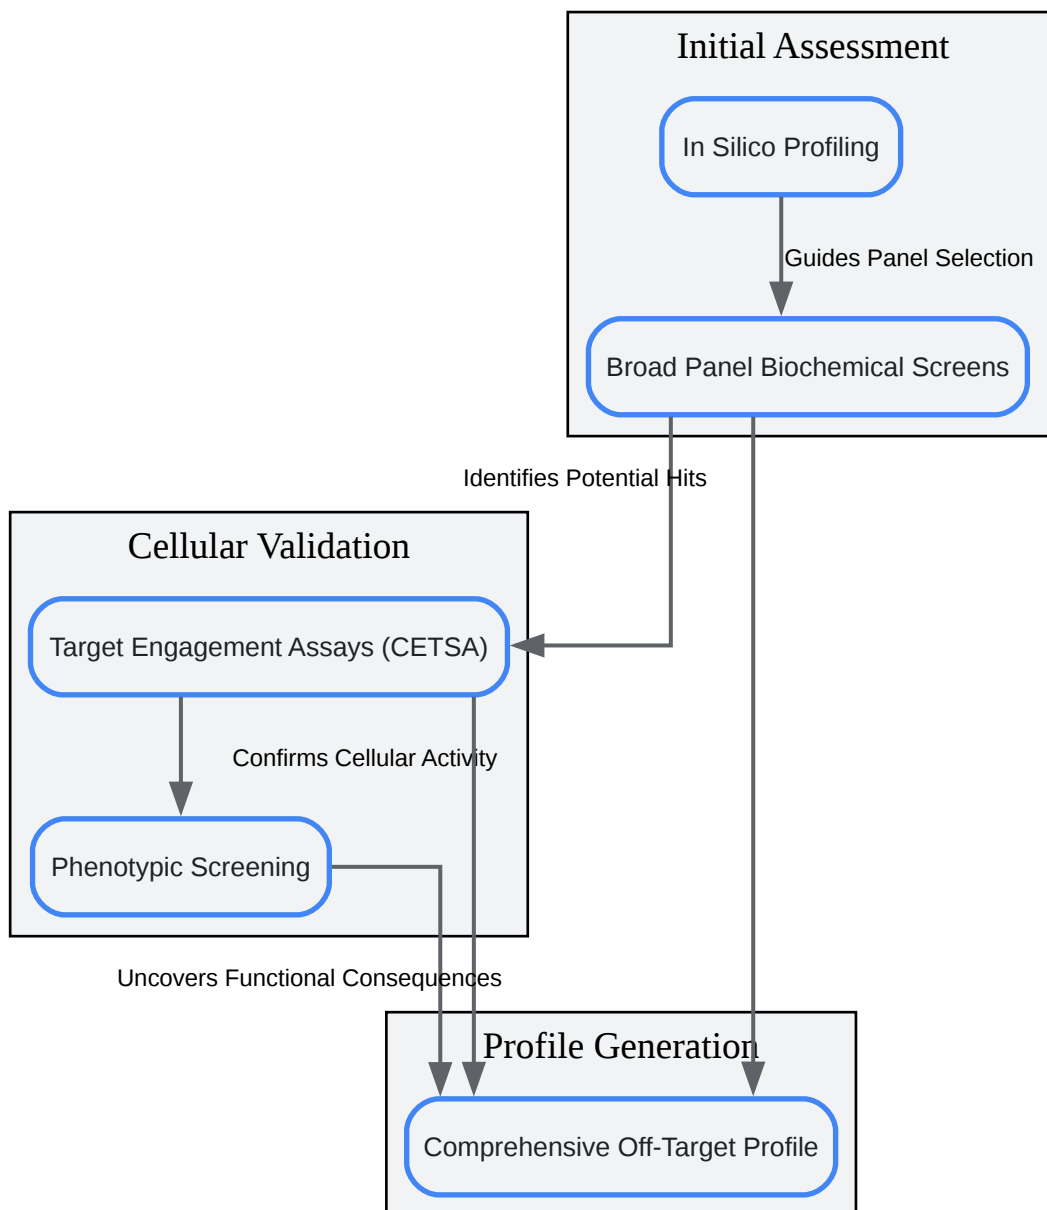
Initial Assessment

In Silico Profiling

Guides Panel Selection

Broad Panel Biochemical Screens

Identifies Potential Hits

Cellular Validation

Target Engagement Assays (CETSA)

Confirms Cellular Activity

Phenotypic Screening

Uncovers Functional Consequences

Profile Generation

Comprehensive Off-Target Profile